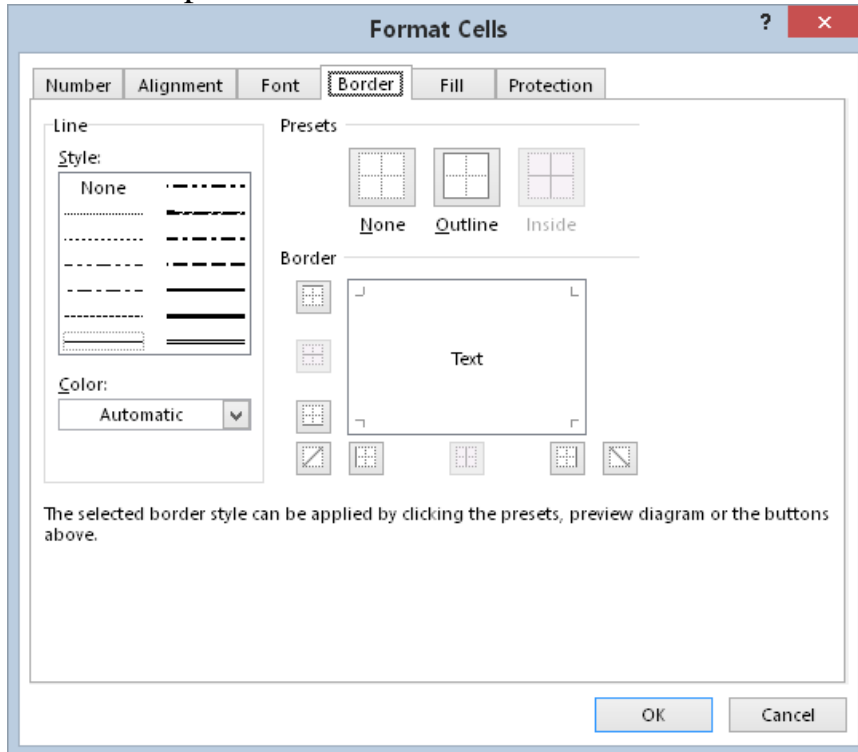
Format Cells

?

×

Number

Alignment

Font

Border

Fill

Protection

Line

Style:

None

Color:

Automatic

Presets

None

Outline

Inside

Border

Text

The selected border style can be applied by clicking the presets, preview diagram or the buttons above.

OK

Cancel